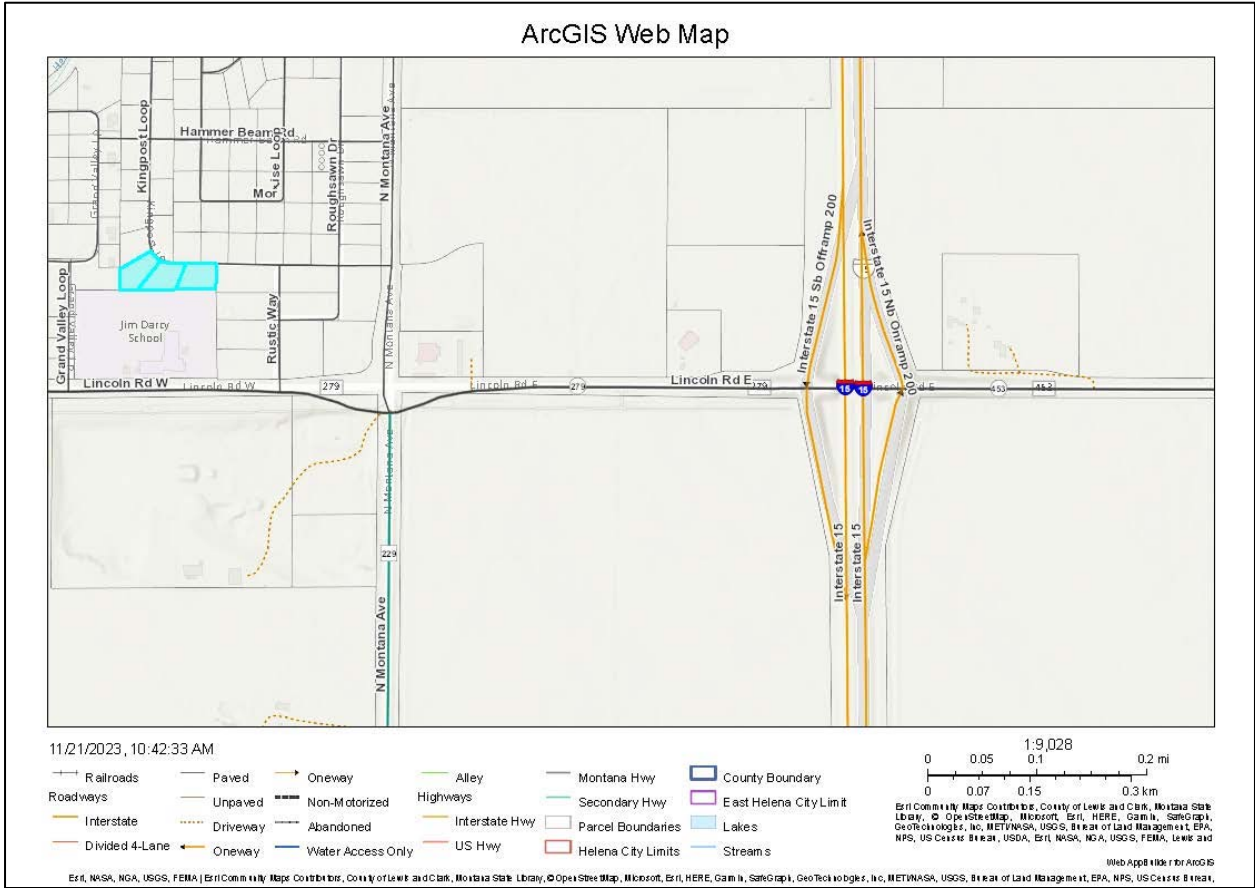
ArcGIS Web Map

Hammer Beam Rd
Kingpost Loop
Grand Valley Loop
N Montana Ave
Roughsawn Dr
Mor
ise Loop
Rustic Way
Jim Darcy School
Lincoln Rd W
Lincoln Rd W
279
Lincoln Rd E
279
Lincoln Rd E
279
15
15
Lincoln Rd E
453
453
Interstate 15 Sb Offramp 200
Interstate 15 Nb Onramp 200
15
N Montana Ave
N Montana Ave
229
N Montana Ave
Interstate 15
Interstate 15

11/21/2023, 10:42:33 AM

Railroads
Roadways
Interstate
Divided 4-Lane
Paved
Unpaved
Driveway
Oneway
Oneway
Non-Motorized
Abandoned
Water Access Only
Alley
Highways
Interstate Hwy
US Hwy
Montana Hwy
Secondary Hwy
Parcel Boundaries
Helena City Limits
County Boundary
East Helena City Limit
Lakes
Streams

1:9,028
0 0.05 0.1 0.2 mi
0 0.07 0.15 0.3 km

Esri Community Maps Contributors, County of Lewis and Clark, Montana State Library, © OpenStreetMap, Microsoft, Esri, HERE, Garmin, SafeGraph, GeoTechnologies, Inc, METI/NASA, USGS, Bureau of Land Management, EPA, NPS, US Census Bureau, USDA, Esri, NASA, NGA, USGS, FEMA, Lewis and

Web AppBuilder for ArcGIS

Esri, NASA, NGA, USGS, FEMA | Esri Community Maps Contributors, County of Lewis and Clark, Montana State Library, © OpenStreetMap, Microsoft, Esri, HERE, Garmin, SafeGraph, GeoTechnologies, Inc, METI/NASA, USGS, Bureau of Land Management, EPA, NPS, US Census Bureau,